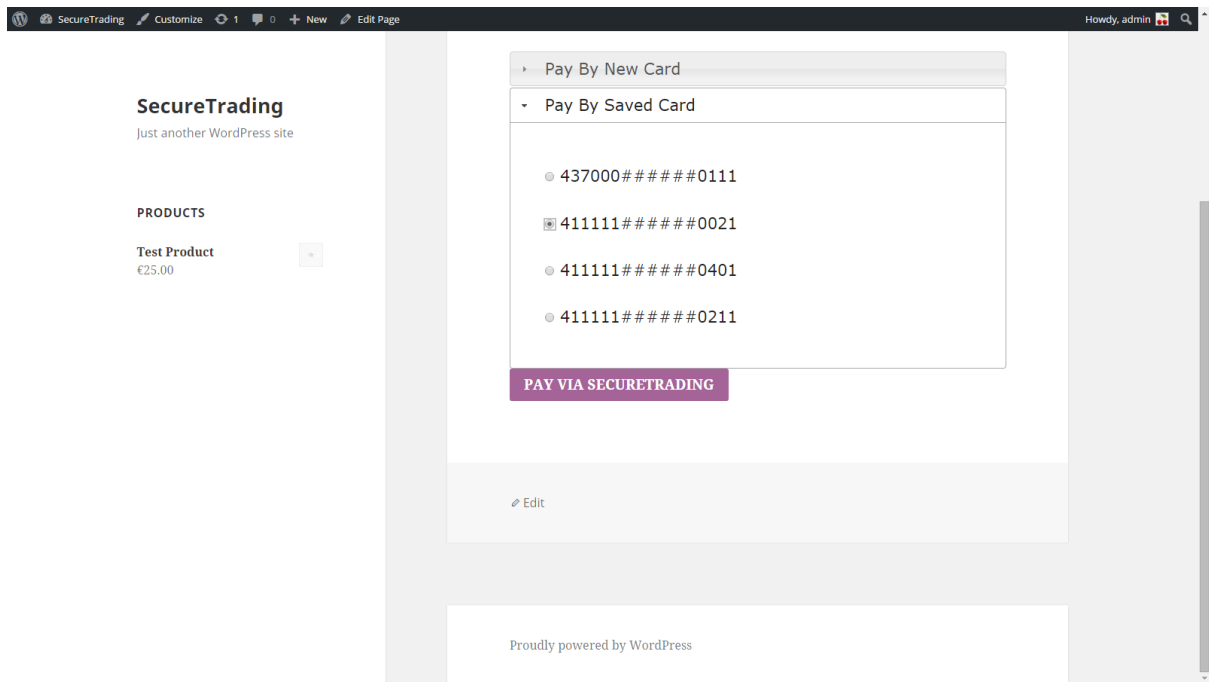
SecureTrading Customize 1 0 New Edit Page

Howdy, admin

SecureTrading

Just another WordPress site

PRODUCTS

Test Product
€25.00

Pay By New Card

Pay By Saved Card

437000######0111

411111######0021

411111######0401

411111######0211

PAY VIA SECURETRADING

Edit

Proudly powered by WordPress